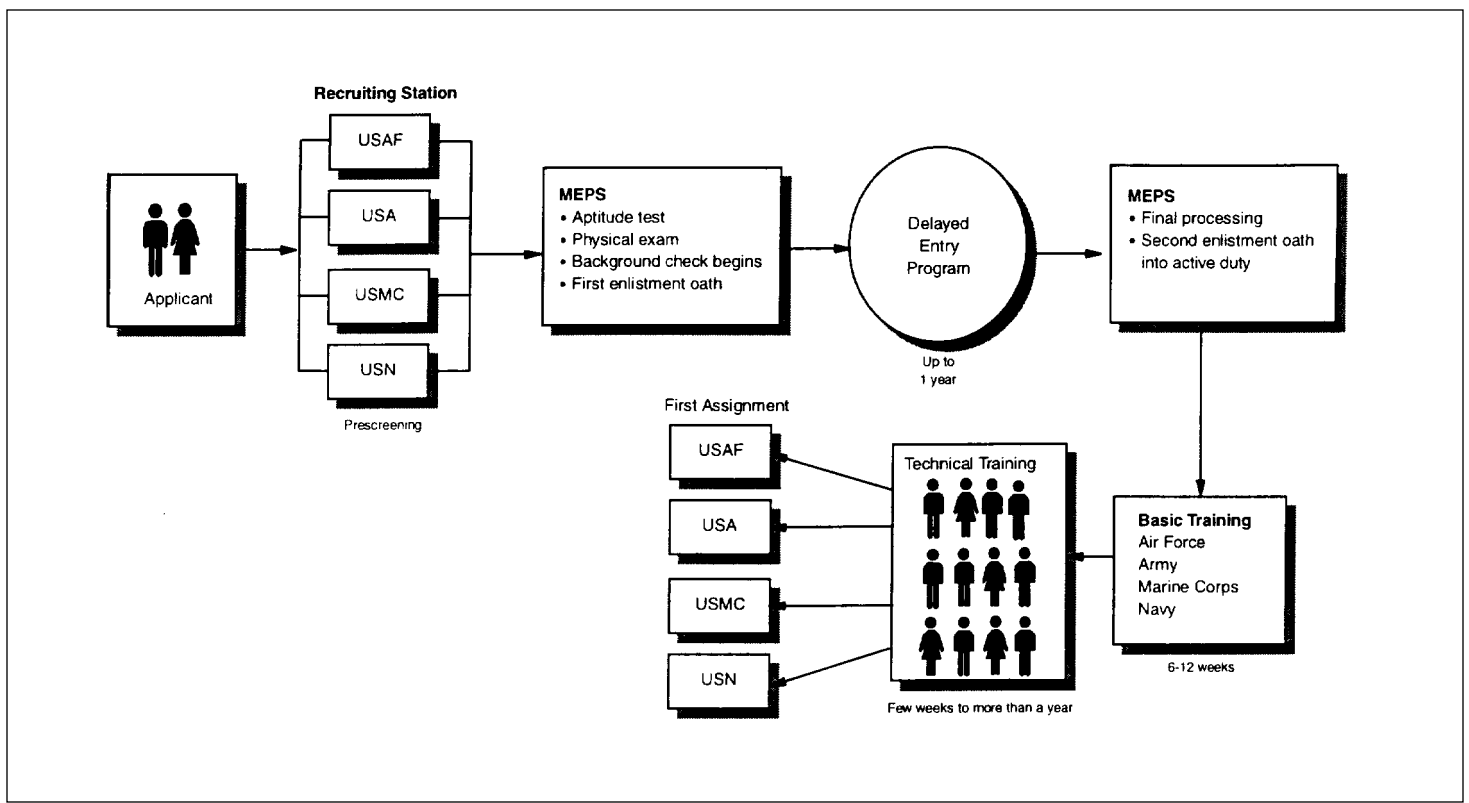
Applicant

Recruiting Station

USAF

USA

USMC

USN

Prescreening

MEPS
• Aptitude test
• Physical exam
• Background check begins
• First enlistment oath

Delayed Entry Program

Up to 1 year

MEPS
• Final processing
• Second enlistment oath into active duty

Basic Training
Air Force
Army
Marine Corps
Navy

6-12 weeks

Technical Training

Few weeks to more than a year

First Assignment

USAF

USA

USMC

USN